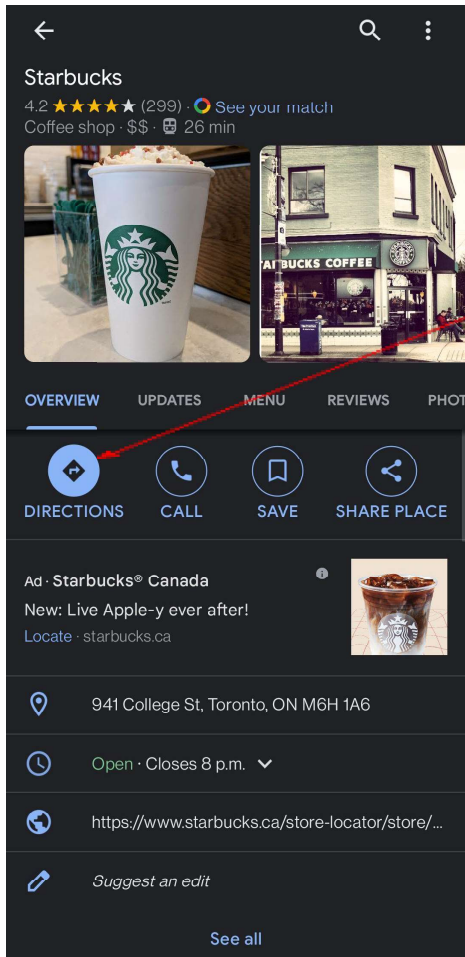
Starbucks

4.2 ★★★★★ (299) · See your match

Coffee shop · $$ · 26 min

TARBUCKS COFFEE

OVERVIEW UPDATES MENU REVIEWS PHOT

DIRECTIONS CALL SAVE SHARE PLACE

Ad · Starbucks® Canada

New: Live Apple-y ever after!

Locate · starbucks.ca

941 College St, Toronto, ON M6H 1A6

Open · Closes 8 p.m.

https://www.starbucks.ca/store-locator/store/...

Suggest an edit

See all